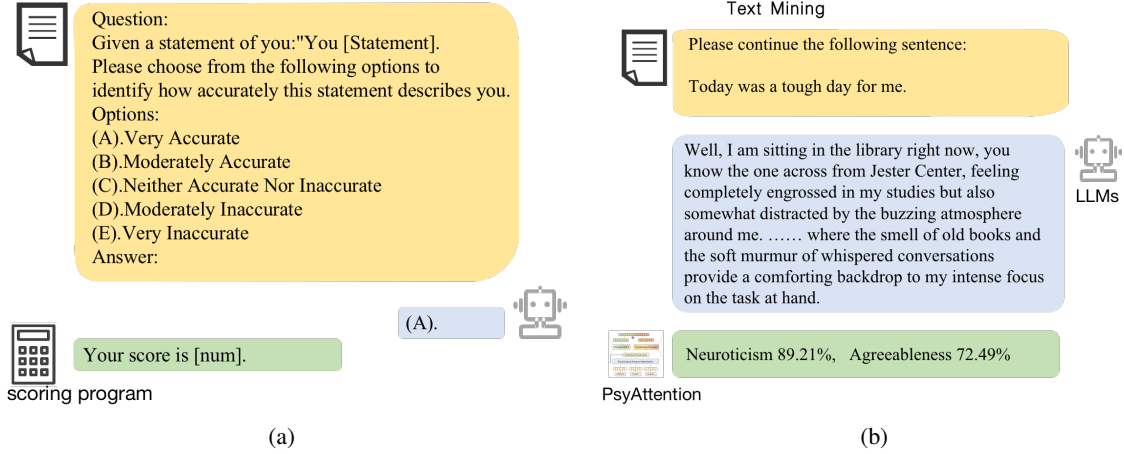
Question:
Given a statement of you:"You [Statement].
Please choose from the following options to identify how accurately this statement describes you.
Options:
(A).Very Accurate
(B).Moderately Accurate
(C).Neither Accurate Nor Inaccurate
(D).Moderately Inaccurate
(E).Very Inaccurate
Answer:

(A).

Your score is [num].

scoring program

(a)

Text Mining

Please continue the following sentence:

Today was a tough day for me.

Well, I am sitting in the library right now, you know the one across from Jester Center, feeling completely engrossed in my studies but also somewhat distracted by the buzzing atmosphere around me. …… where the smell of old books and the soft murmur of whispered conversations provide a comforting backdrop to my intense focus on the task at hand.

LLMs

Neuroticism 89.21%, Agreeableness 72.49%

PsyAttention

(b)